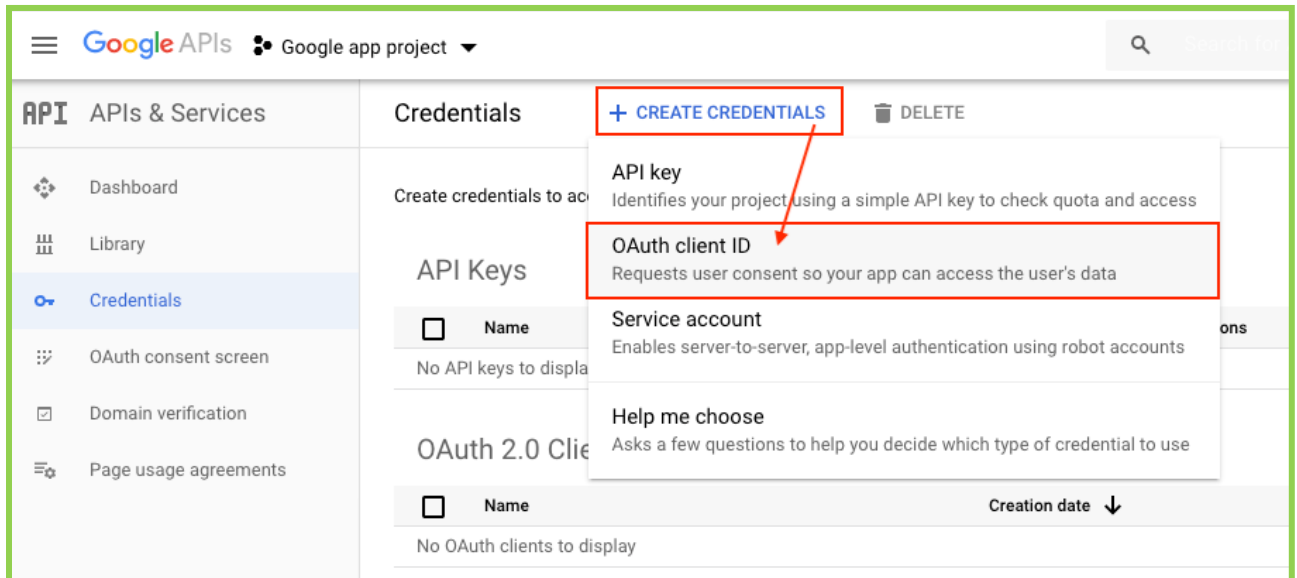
Google APIs Google app project

Search for

API APIs & Services

Credentials + CREATE CREDENTIALS DELETE

Dashboard

Library

Credentials

OAuth consent screen

Domain verification

Page usage agreements

Create credentials to ac

API Keys

Name

ons

No API keys to displa

OAuth 2.0 Clie

Name

Creation date

No OAuth clients to display

API key
Identifies your project using a simple API key to check quota and access

OAuth client ID
Requests user consent so your app can access the user's data

Service account
Enables server-to-server, app-level authentication using robot accounts

Help me choose
Asks a few questions to help you decide which type of credential to use